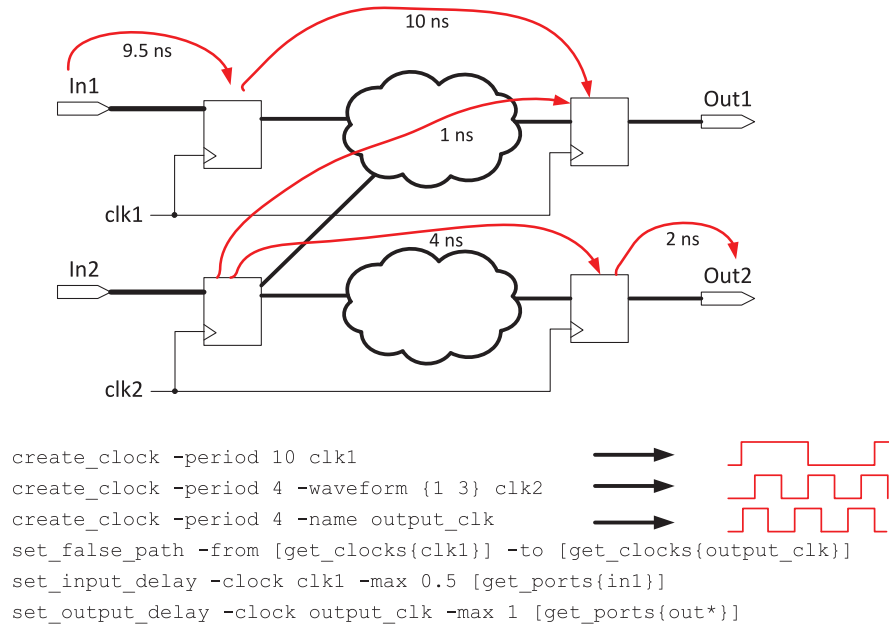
10 ns

9.5 ns

In1

Out1

1 ns

clk1

4 ns

2 ns

In2

Out2

clk2

create_clock -period 10 clk1

create_clock -period 4 -waveform {1 3} clk2

create_clock -period 4 -name output_clk

set_false_path -from [get_clocks{clk1}] -to [get_clocks{output_clk}]

set_input_delay -clock clk1 -max 0.5 [get_ports{in1}]

set_output_delay -clock output_clk -max 1 [get_ports{out*}]